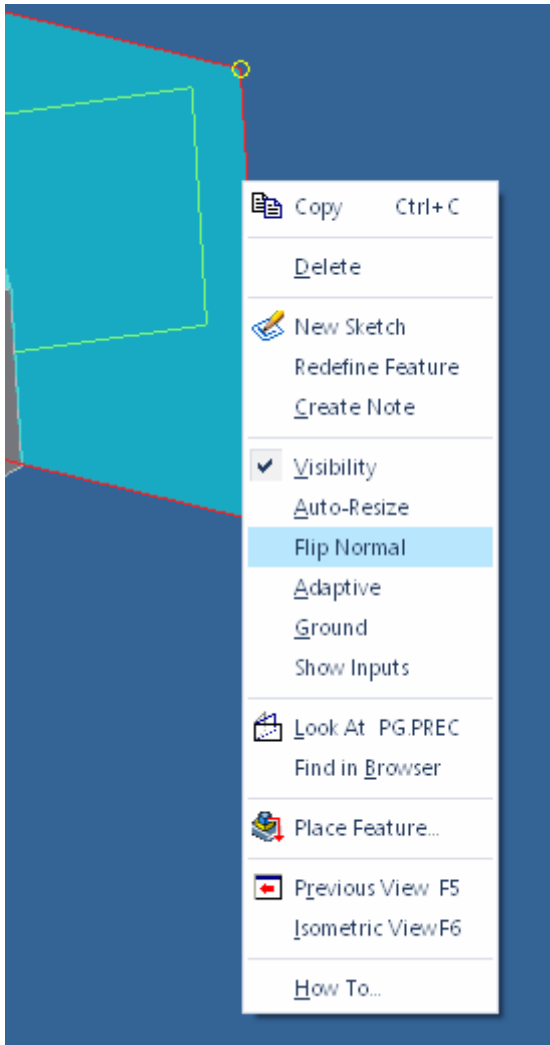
Copy Ctrl+C

Delete

New Sketch
Redefine Feature
Create Note

Visibility
Auto-Resize
Flip Normal
Adaptive
Ground
Show Inputs

Look At PG.PREC
Find in Browser

Place Feature...

Previous View F5
Isometric ViewF6

How To...